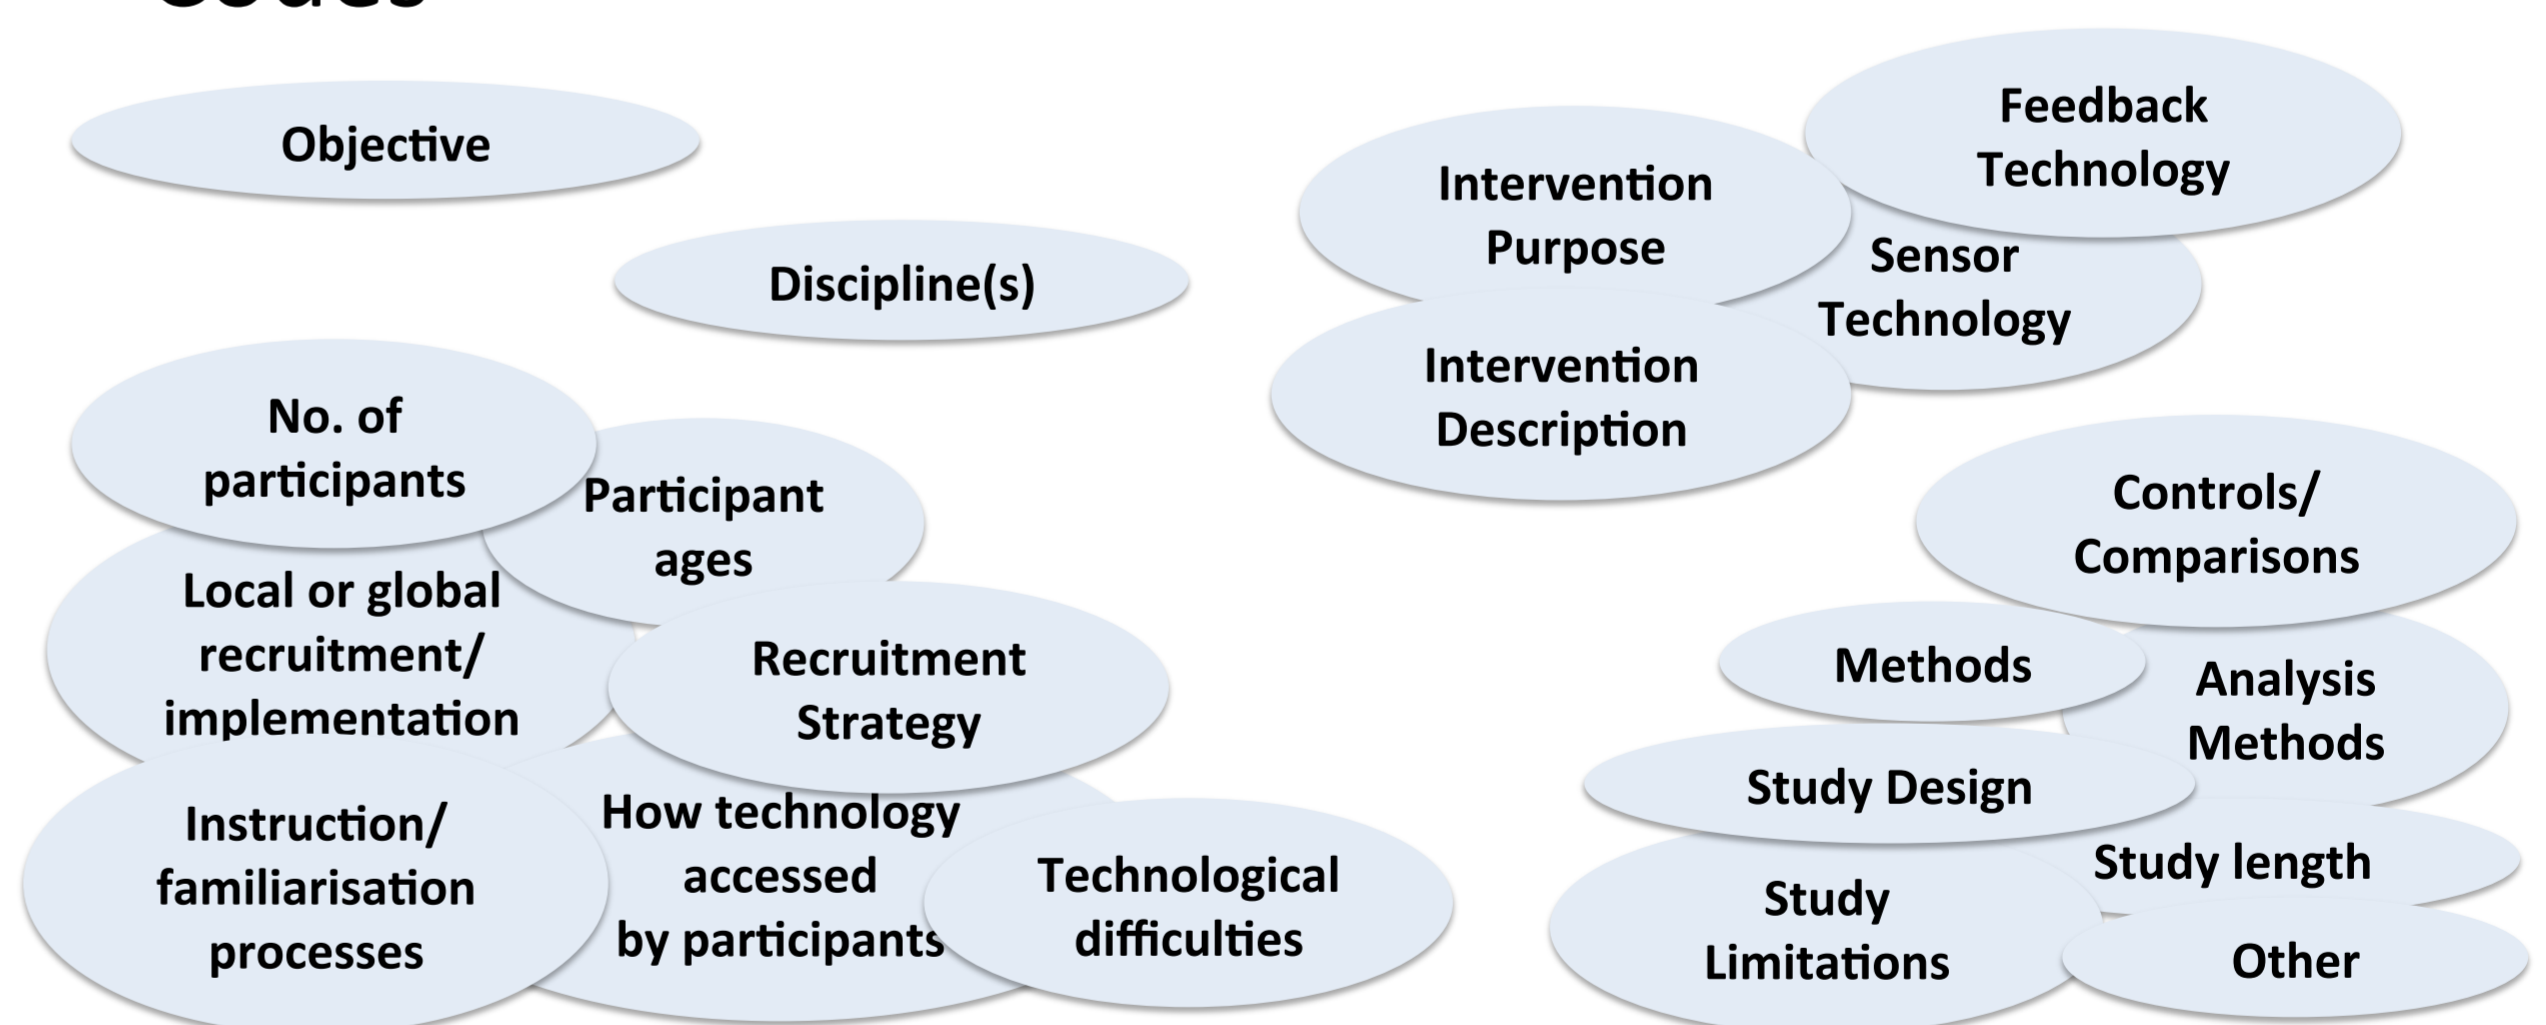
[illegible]

Objective

Discipline(s)

No. of participants

Participant ages

Local or global recruitment/ implementation

Recruitment Strategy

Instruction/ familiarisation processes

How technology accessed by participants

Technological difficulties

Feedback Technology

Intervention Purpose

Sensor Technology

Intervention Description

Controls/ Comparisons

Methods

Analysis Methods

Study Design

Study length

Study Limitations

Other